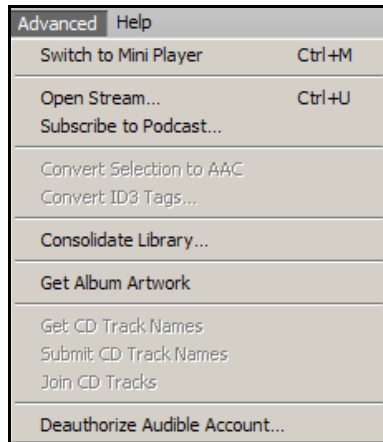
Advanced Help

Switch to Mini Player Ctrl+M

Open Stream... Ctrl+U
Subscribe to Podcast...

Convert Selection to AAC
Convert ID3 Tags...

Consolidate Library...

Get Album Artwork

Get CD Track Names
Submit CD Track Names
Join CD Tracks

Deauthorize Audible Account...